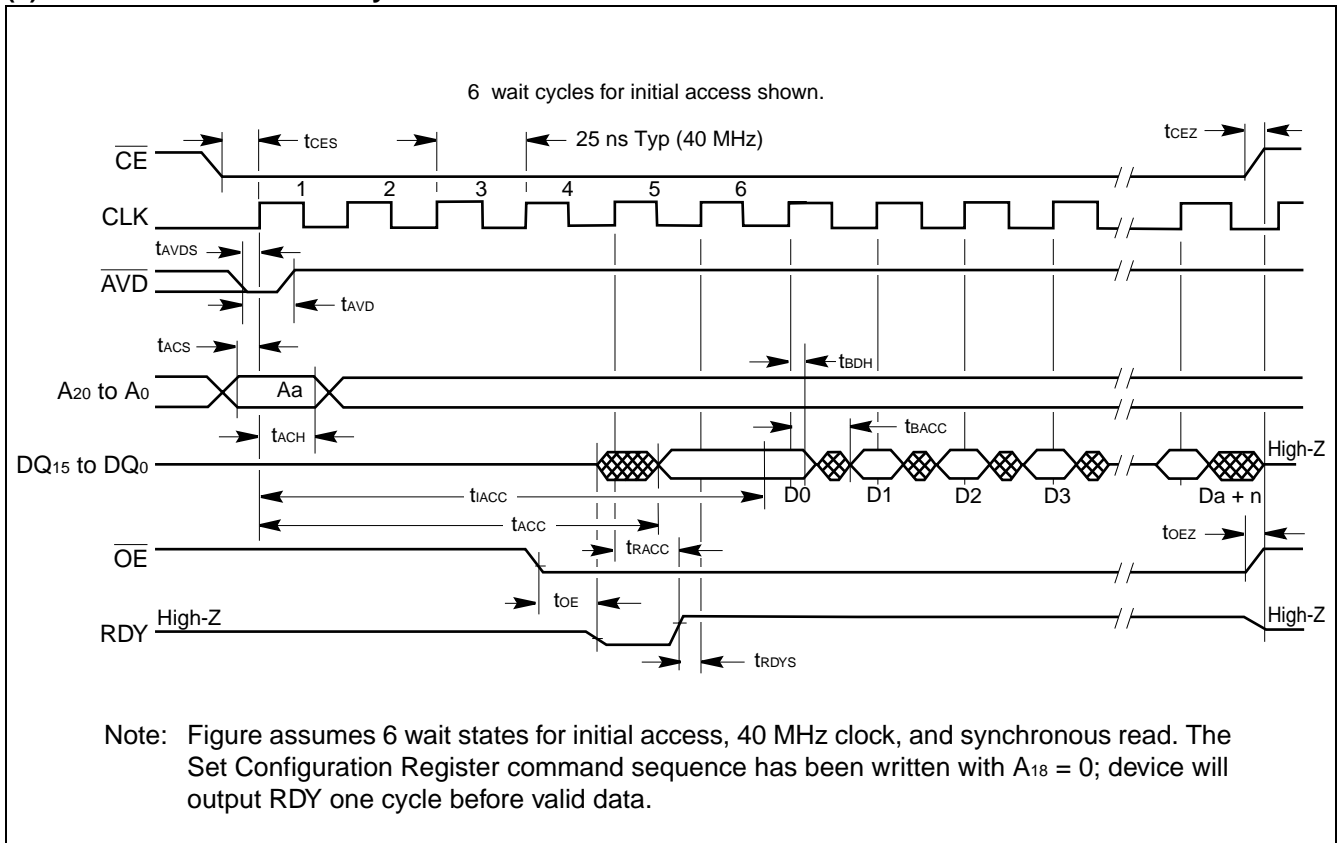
6 wait cycles for initial access shown.

$\overline{CE}$

$t_{CES}$

25 ns Typ (40 MHz)

$t_{CEZ}$

1 2 3 4 5 6

CLK

$t_{AVDS}$

$\overline{AVD}$

$t_{AVD}$

$t_{ACS}$

$t_{BDH}$

$A_{20}$ to $A_0$

Aa

$t_{ACH}$

$t_{BACC}$

$DQ_{15}$ to $DQ_0$

High-Z

$t_{IACC}$

D0 D1 D2 D3 Da + n

$t_{ACC}$

$t_{RACC}$

$t_{OEZ}$

$\overline{OE}$

$t_{OE}$

RDY High-Z

High-Z

$t_{RDYS}$

Note: Figure assumes 6 wait states for initial access, 40 MHz clock, and synchronous read. The Set Configuration Register command sequence has been written with $A_{18}$ = 0; device will output RDY one cycle before valid data.